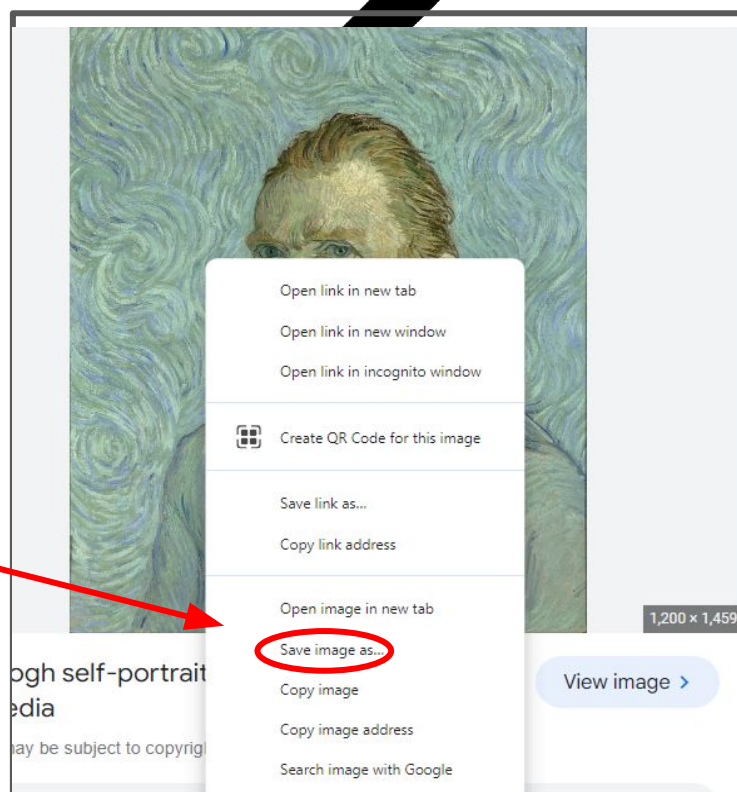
Open link in new tab
Open link in new window
Open link in incognito window
Create QR Code for this image
Save link as...
Copy link address
Open image in new tab
Save image as...
Copy image
Copy image address
Search image with Google

1,200 × 1,459

ogh self-portrait
edia
hay be subject to copyrig

View image >